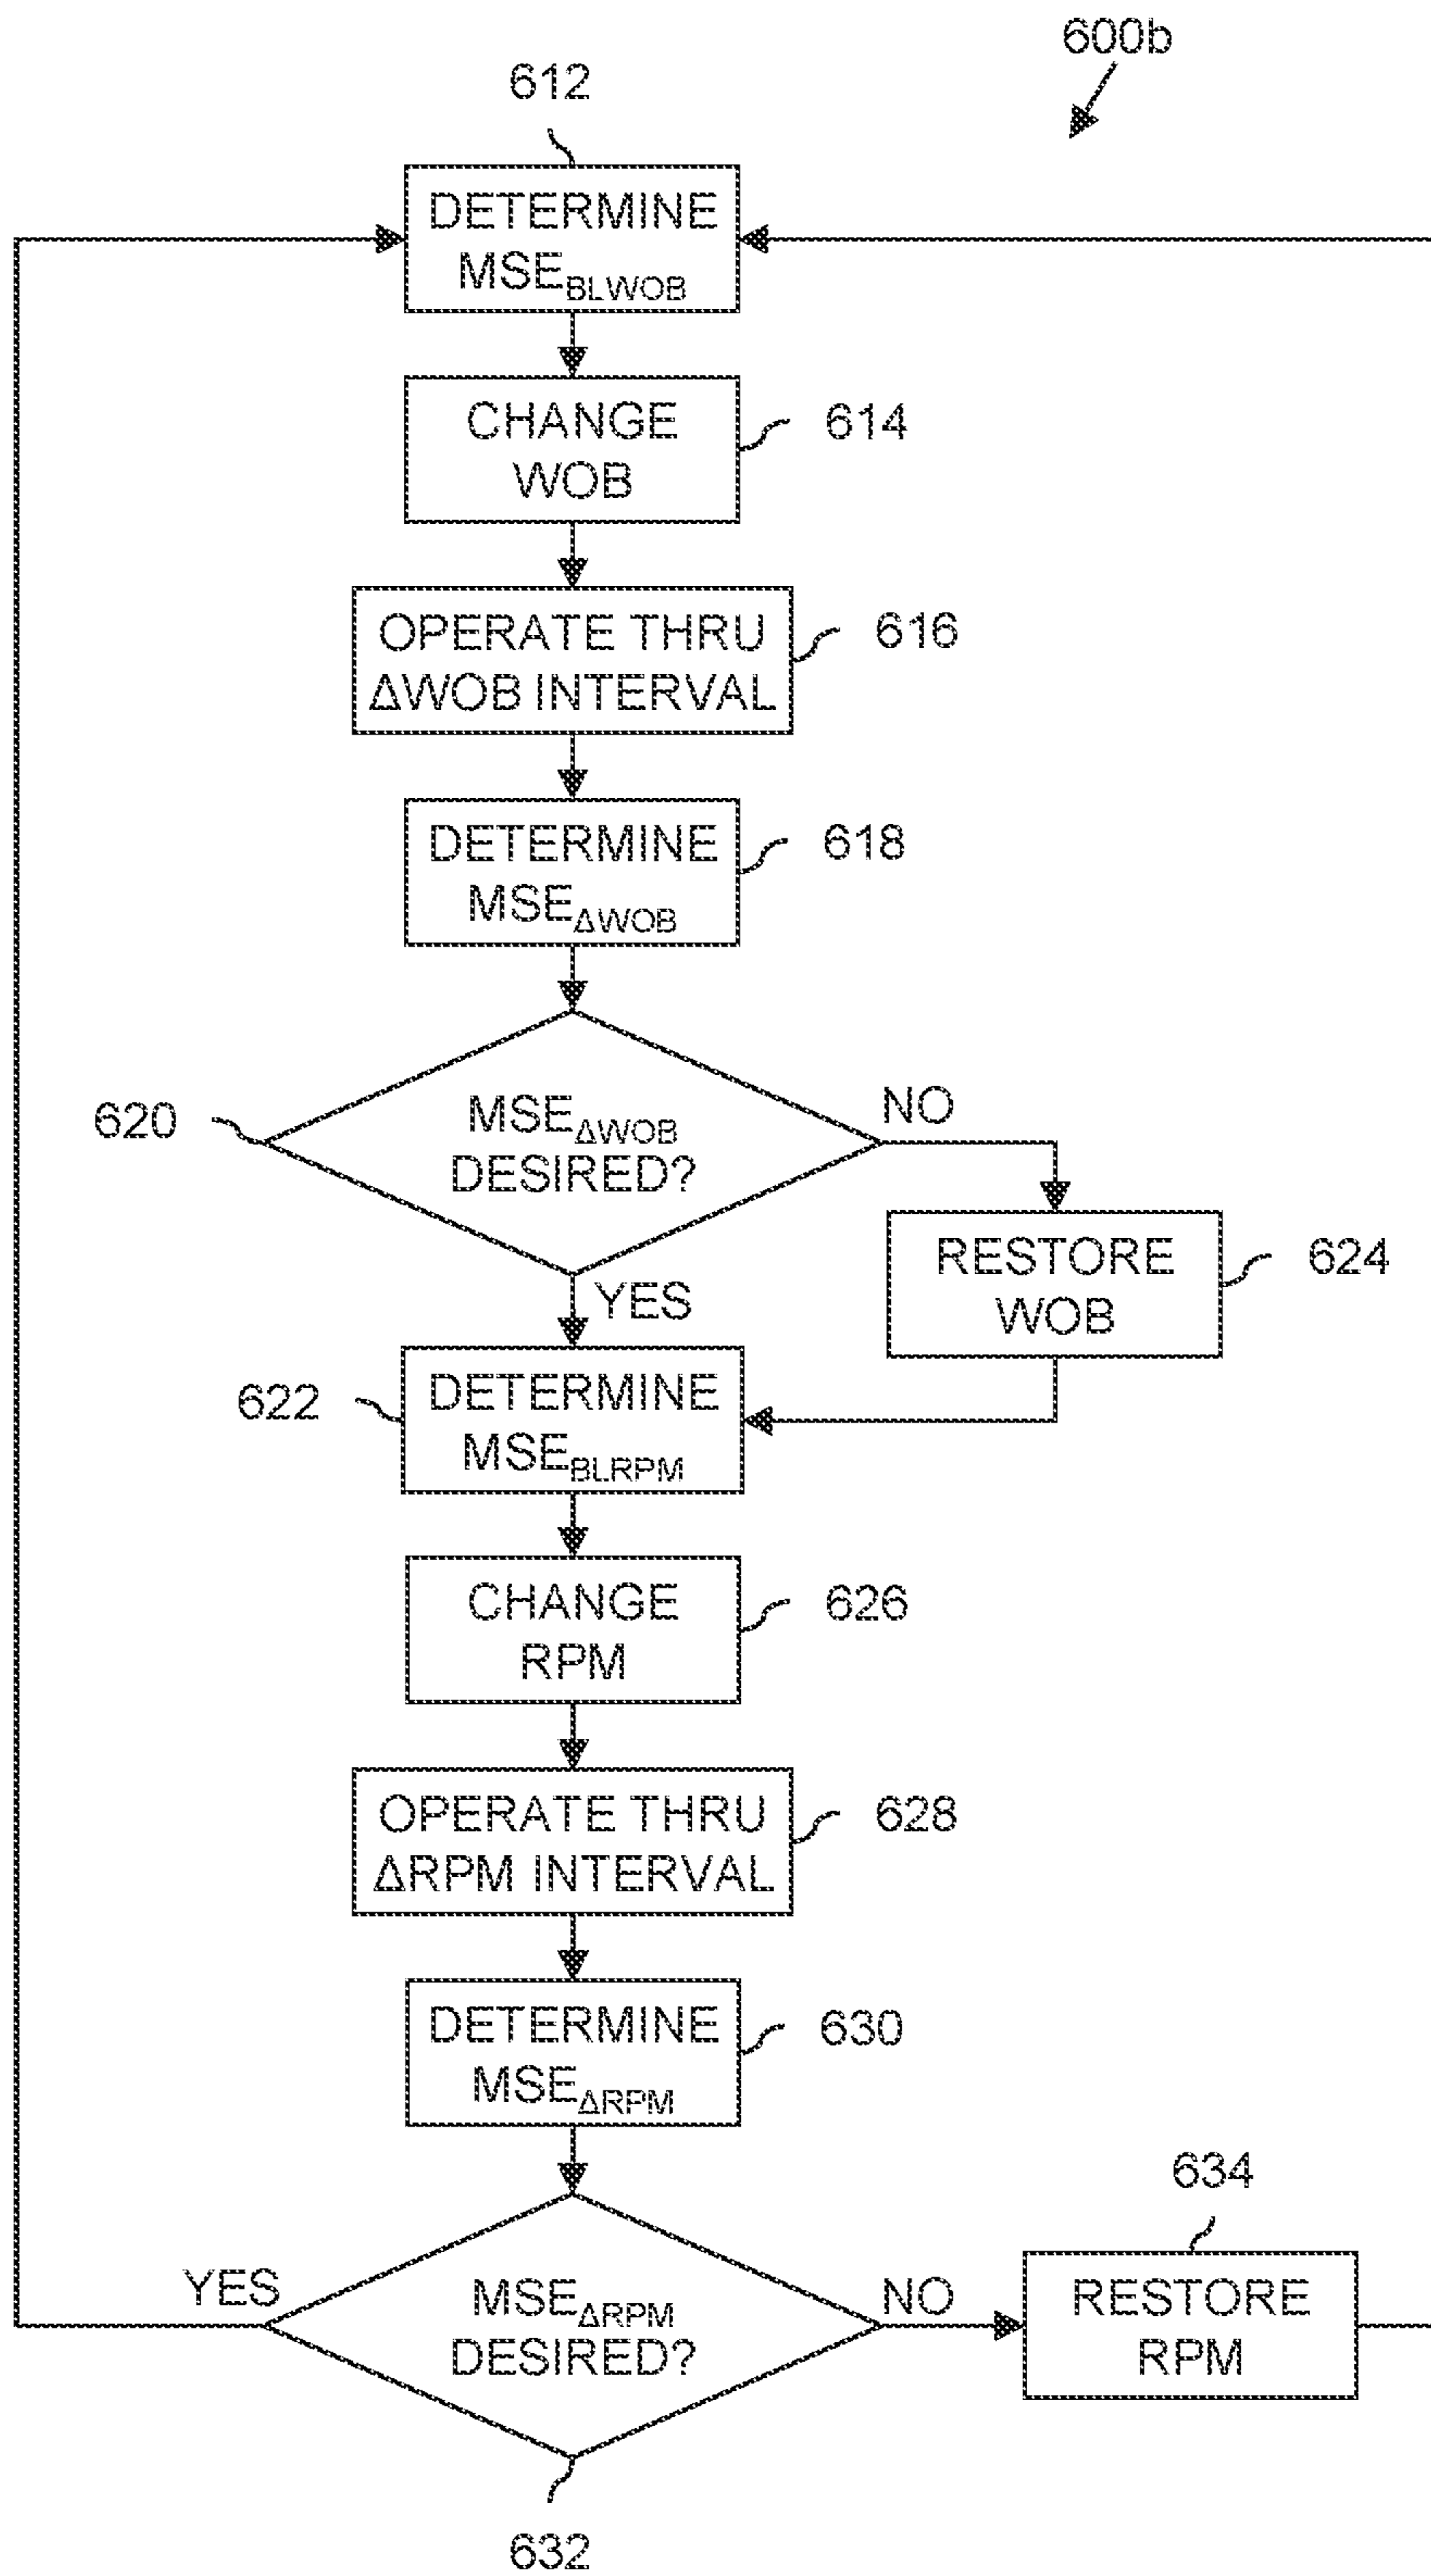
600b

612

DETERMINE $MSE_{BLWOB}$

CHANGE WOB

614

OPERATE THRU ΔWOB INTERVAL

616

DETERMINE $MSE_{\Delta WOB}$

618

620

$MSE_{\Delta WOB}$ DESIRED?

NO

YES

RESTORE WOB

624

622

DETERMINE $MSE_{BLRPM}$

CHANGE RPM

626

OPERATE THRU ΔRPM INTERVAL

628

DETERMINE $MSE_{\Delta RPM}$

630

634

YES

$MSE_{\Delta RPM}$ DESIRED?

NO

RESTORE RPM

632